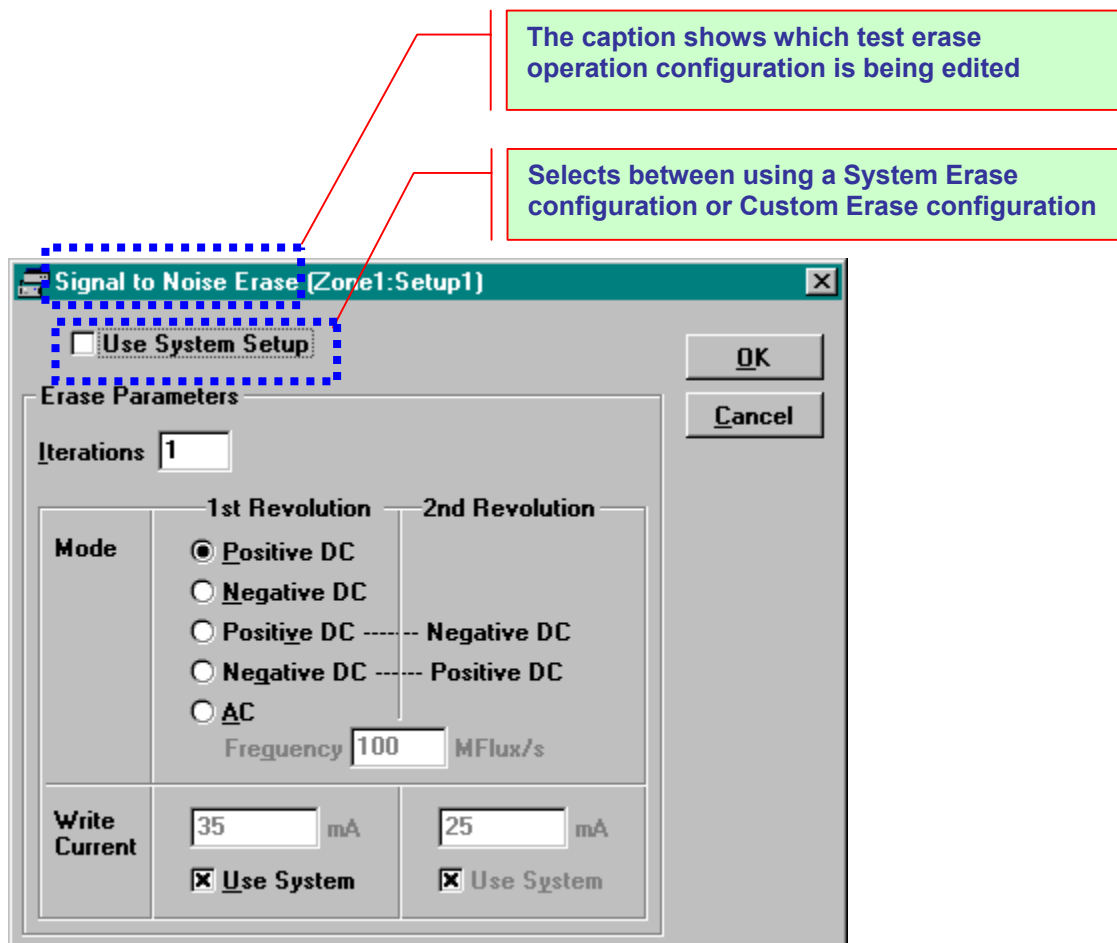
The caption shows which test erase operation configuration is being edited

Selects between using a System Erase configuration or Custom Erase configuration

Signal to Noise Erase (Zone1:Setup1)

☐ Use System Setup

OK

Cancel

Erase Parameters

Iterations 1

1st Revolution

2nd Revolution

Mode

Positive DC

Negative DC

Positive DC ------- Negative DC

Negative DC ------ Positive DC

AC

Frequency 100 MFlux/s

Write Current

35 mA

25 mA

☒ Use System

☒ Use System